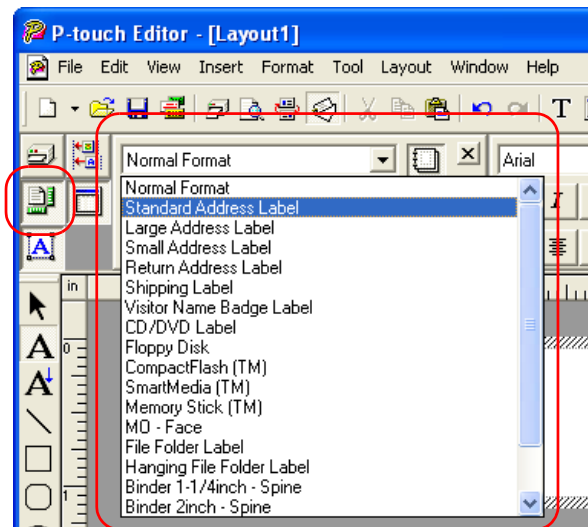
P-touch Editor - [Layout1]

File Edit View Insert Format Tool Layout Window Help

Normal Format

Arial

Normal Format
Standard Address Label
Large Address Label
Small Address Label
Return Address Label
Shipping Label
Visitor Name Badge Label
CD/DVD Label
Floppy Disk
CompactFlash (TM)
SmartMedia (TM)
Memory Stick (TM)
MO - Face
File Folder Label
Hanging File Folder Label
Binder 1-1/4inch - Spine
Binder 2inch - Spine

in
0
1